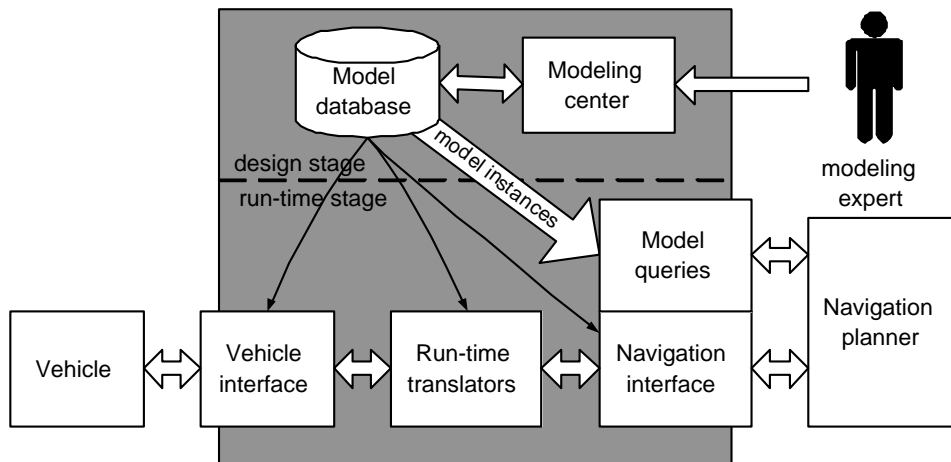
Model database

Modeling center

modeling expert

model instances

design stage

run-time stage

Model queries

Navigation planner

Vehicle

Vehicle interface

Run-time translators

Navigation interface